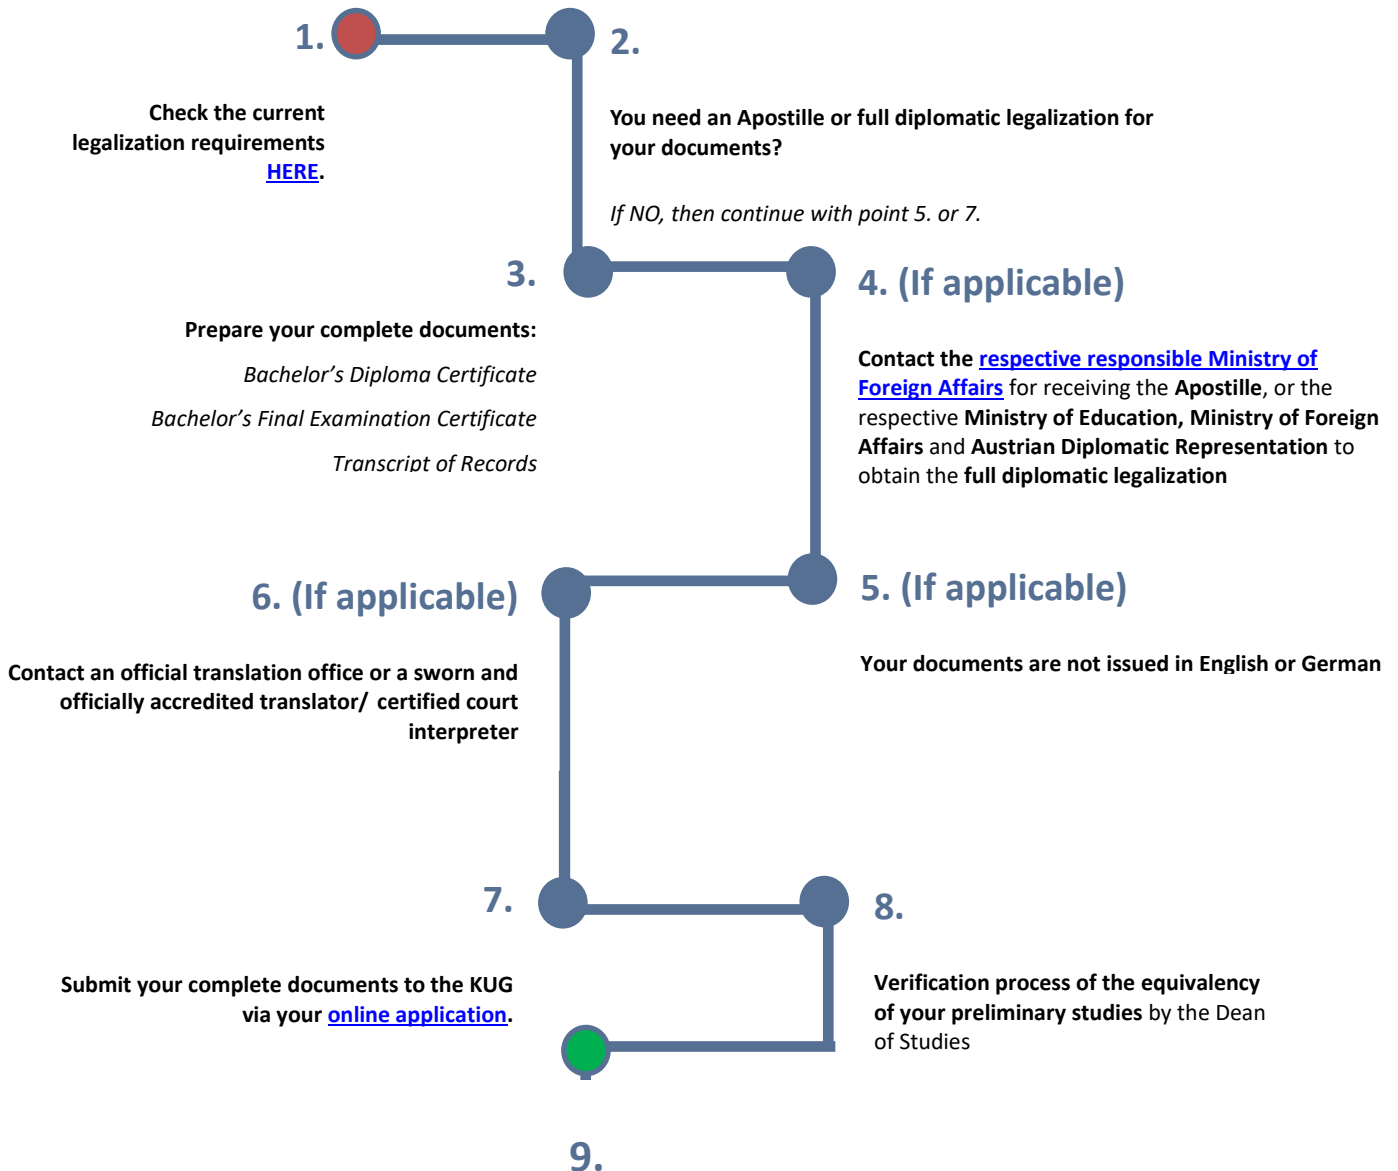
1.

Check the current legalization requirements HERE.

2.

You need an Apostille or full diplomatic legalization for your documents?

If NO, then continue with point 5. or 7.

3.

Prepare your complete documents:

Bachelor's Diploma Certificate

Bachelor's Final Examination Certificate

Transcript of Records

4. (If applicable)

Contact the respective responsible Ministry of Foreign Affairs for receiving the Apostille, or the respective Ministry of Education, Ministry of Foreign Affairs and Austrian Diplomatic Representation to obtain the full diplomatic legalization

6. (If applicable)

Contact an official translation office or a sworn and officially accredited translator/ certified court interpreter

5. (If applicable)

Your documents are not issued in English or German

7.

Submit your complete documents to the KUG via your online application.

8.

Verification process of the equivalency of your preliminary studies by the Dean of Studies

9.